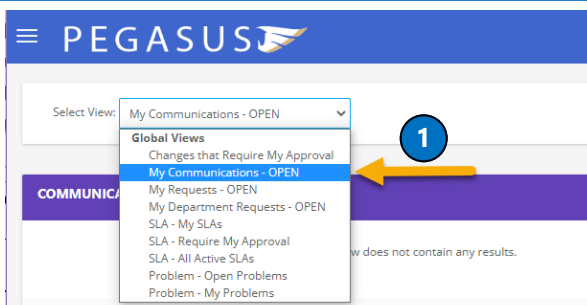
PEGASUS

Select View: My Communications - OPEN

Global Views
Changes that Require My Approval
My Communications - OPEN
My Requests - OPEN
My Department Requests - OPEN
SLA - My SLAs
SLA - Require My Approval
SLA - All Active SLAs
Problem - Open Problems
Problem - My Problems

1

COMMUNICA

w does not contain any results.